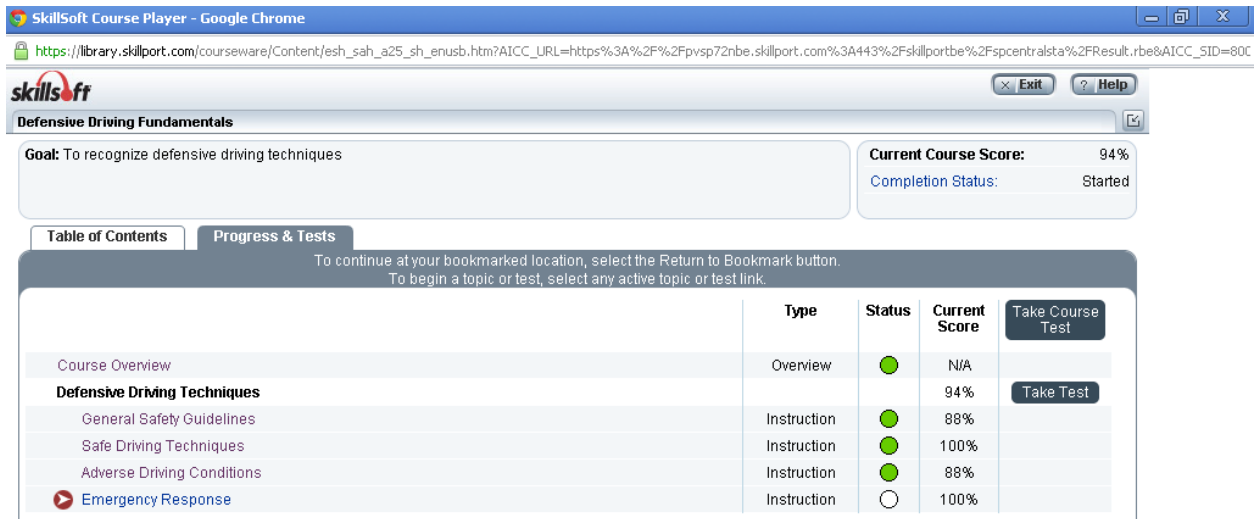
SkillSoft Course Player - Google Chrome

https://library.skillport.com/courseware/Content/esh_sah_a25_sh_enusb.htm?AICC_URL=https%3A%2F%2Fpvsp72nbe.skillport.com%3A443%2Fskillportbe%2Fspcentralsta%2FResult.rbe&AICC_SID=80C

skillsoft

Exit  Help

Defensive Driving Fundamentals

Goal: To recognize defensive driving techniques

Current Course Score: 94%
Completion Status: Started

Table of Contents  Progress & Tests

To continue at your bookmarked location, select the Return to Bookmark button.
To begin a topic or test, select any active topic or test link.

| | Type | Status | Current Score | Take Course Test |
|---|---|---|---|---|
| Course Overview | Overview | | N/A | |
| Defensive Driving Techniques | | | 94% | Take Test |
| General Safety Guidelines | Instruction | | 88% | |
| Safe Driving Techniques | Instruction | | 100% | |
| Adverse Driving Conditions | Instruction | | 88% | |
| Emergency Response | Instruction | | 100% | |